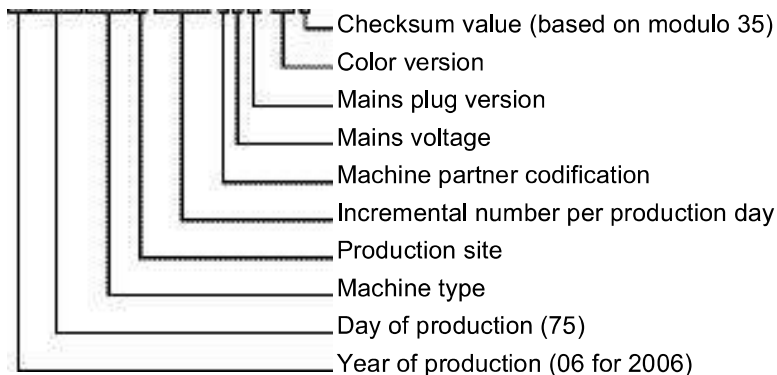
Checksum value (based on modulo 35)
Color version
Mains plug version
Mains voltage
Machine partner codification
Incremental number per production day
Production site
Machine type
Day of production (75)
Year of production (06 for 2006)